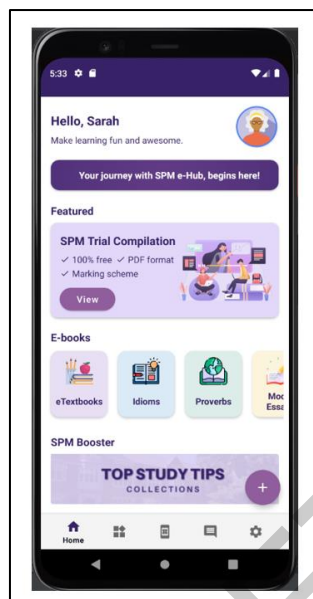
5:33

Hello, Sarah
Make learning fun and awesome.

Your journey with SPM e-Hub, begins here!

Featured

SPM Trial Compilation
✓ 100% free ✓ PDF format
✓ Marking scheme

View

E-books

eTextbooks

Idioms

Proverbs

Moc Essa

SPM Booster

TOP STUDY TIPS
COLLECTIONS

+

Home